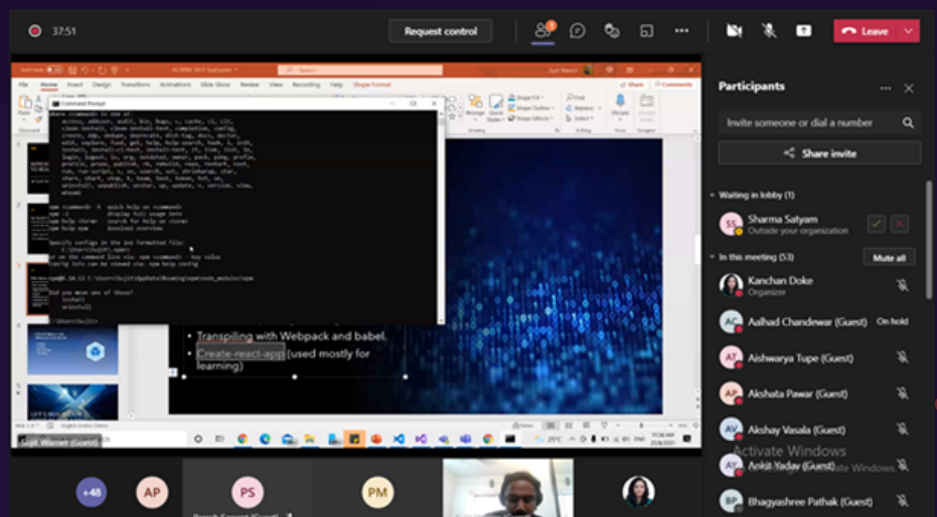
37:51

Request control

Leave

Participants

Invite someone or dial a number

Share invite

Waiting in lobby (1)

SS Sharma Satyam
Outside your organization

In this meeting (53)

Mute all

Kanchan Doke
Organizer

AC Aalhad Chandewar (Guest) On hold

AT Aishwarya Tupe (Guest)

AP Akshata Pawar (Guest)

AV Akshay Vasala (Guest)

AY Ankit Yadav (Guest)

BP Bhagyashree Pathak (Guest)

Activate Windows
Go to Settings to activate Windows.

Command Prompt

• Transpiling with Webpack and babel.
• Create-react-app (used mostly for learning)

Sujit Warner (Guest)

+48 AP PS PM